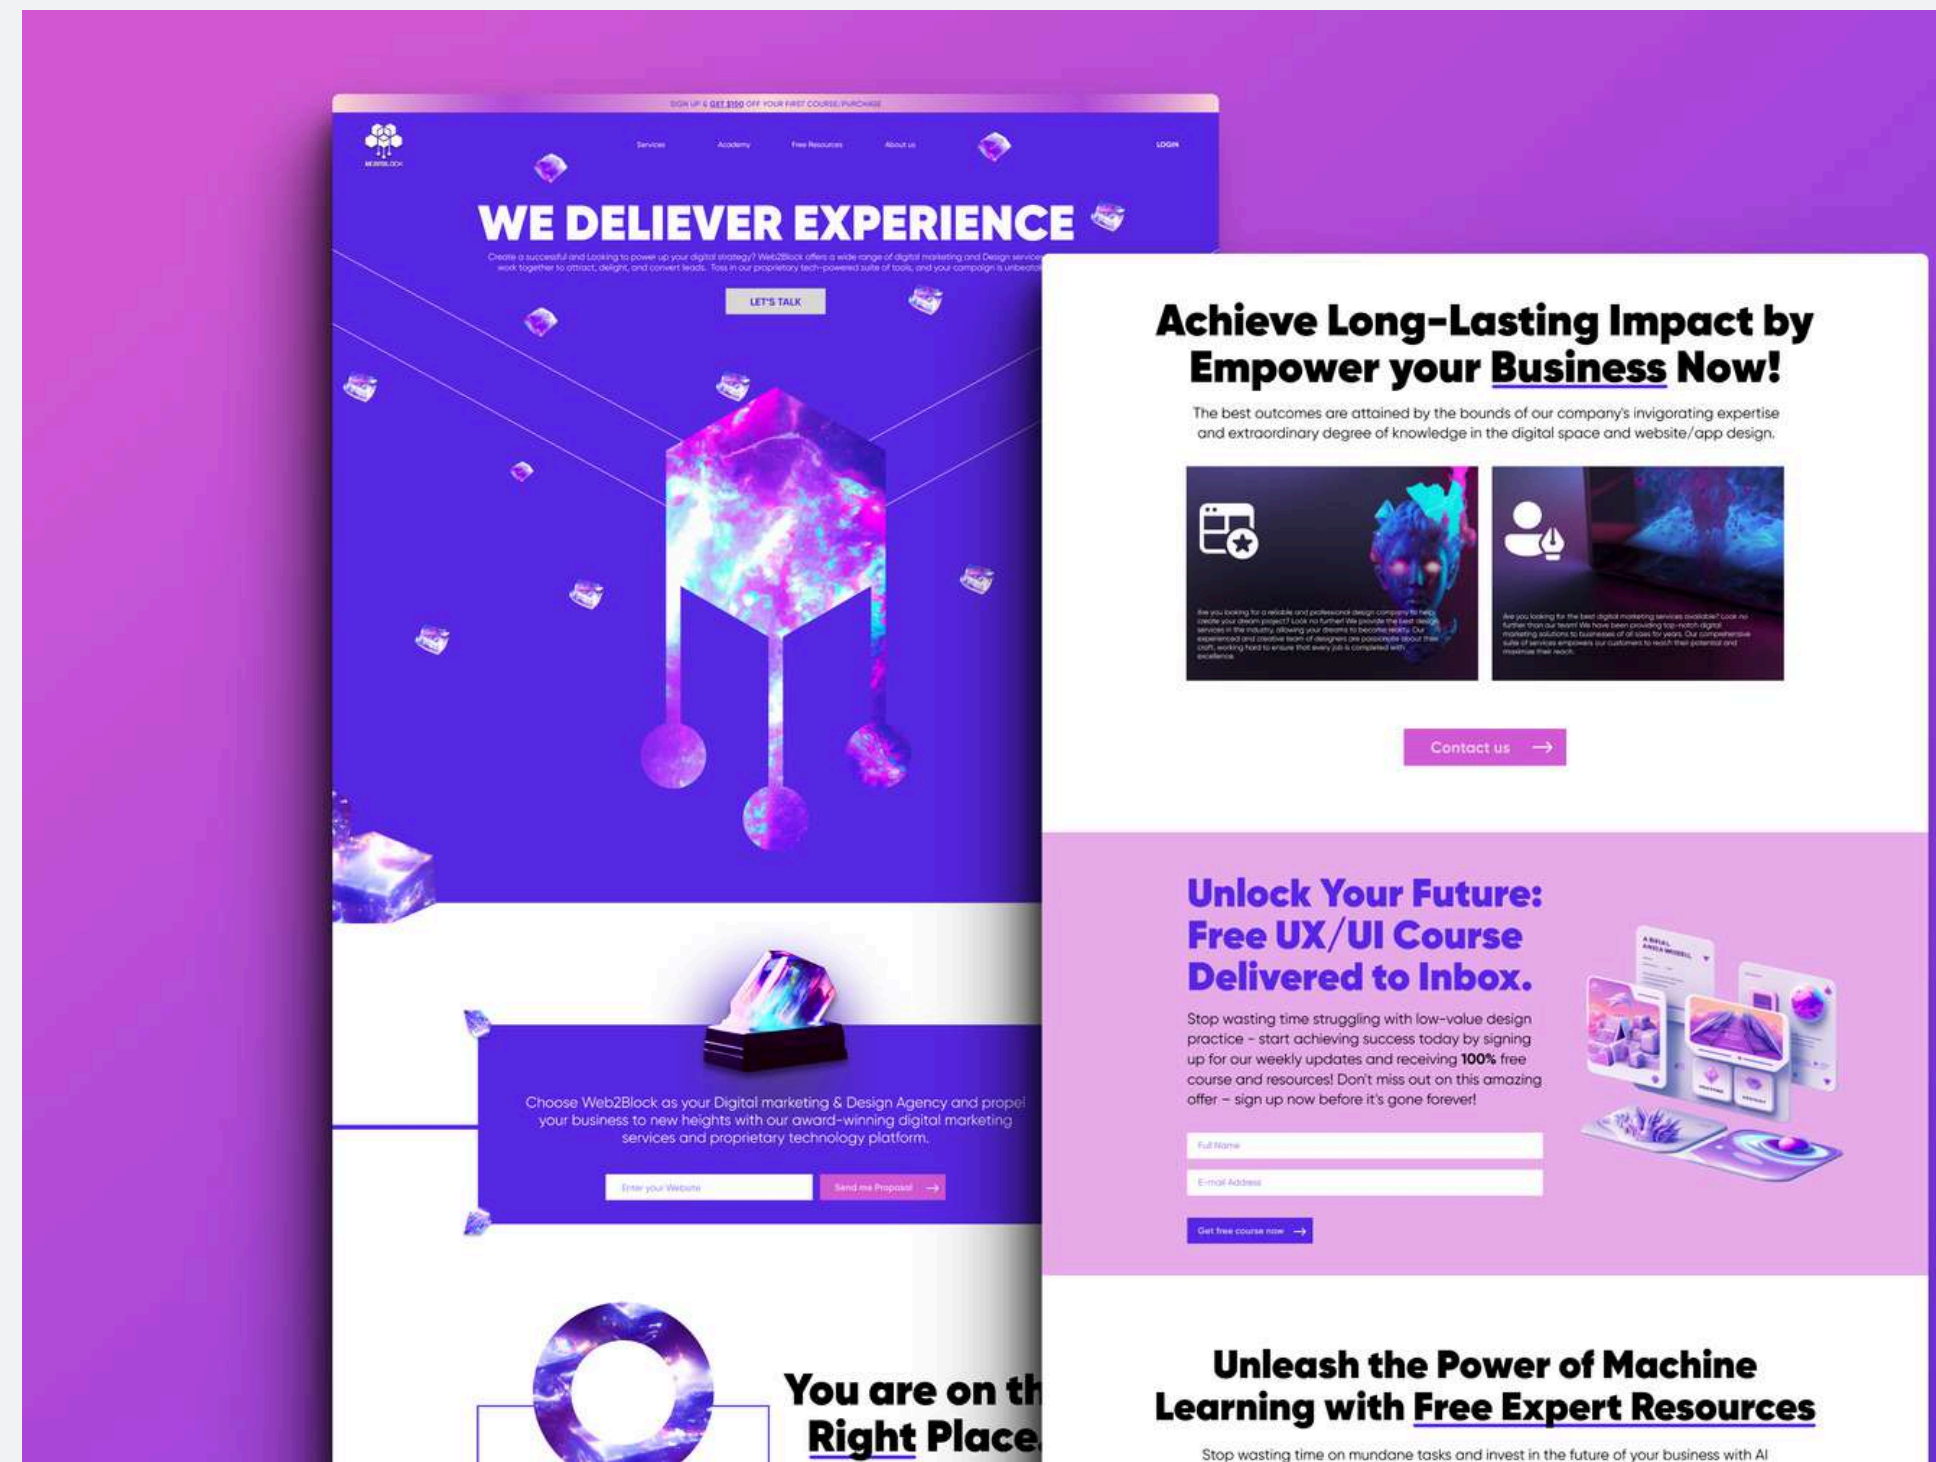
SIGN UP & GET $150 OFF YOUR FIRST COURSE/PURCHASE

WEB2BLOCK

Services Academy Free Resources About us

LOGIN

WE DELIEVER EXPERIENCE

Create a successful and Looking to power up your digital strategy? Web2Block offers a wide range of digital marketing and Design services work together to attract, delight, and convert leads. Toss in our proprietary tech-powered suite of tools, and your campaign is unbeat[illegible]

LET'S TALK

Choose Web2Block as your Digital marketing & Design Agency and propel your business to new heights with our award-winning digital marketing services and proprietary technology platform.

Enter your Website

Send me Proposal

You are on th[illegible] Right Place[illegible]

Achieve Long-Lasting Impact by Empower your Business Now!

The best outcomes are attained by the bounds of our company's invigorating expertise and extraordinary degree of knowledge in the digital space and website/app design.

Are you looking for a reliable and professional design company to help create your dream project? Look no further! We provide the best design services in the industry, allowing your dreams to become reality. Our experienced and creative team of designers are passionate about their craft, working hard to ensure that every job is completed with excellence.

Are you looking for the best digital marketing services available? Look no further than our team! We have been providing top-notch digital marketing solutions to businesses of all sizes for years. Our comprehensive suite of services empowers our customers to reach their potential and maximize their reach.

Contact us

Unlock Your Future: Free UX/UI Course Delivered to Inbox.

Stop wasting time struggling with low-value design practice - start achieving success today by signing up for our weekly updates and receiving 100% free course and resources! Don't miss out on this amazing offer – sign up now before it's gone forever!

Full Name

E-mail Address

Get free course now

Unleash the Power of Machine Learning with Free Expert Resources

Stop wasting time on mundane tasks and invest in the future of your business with AI